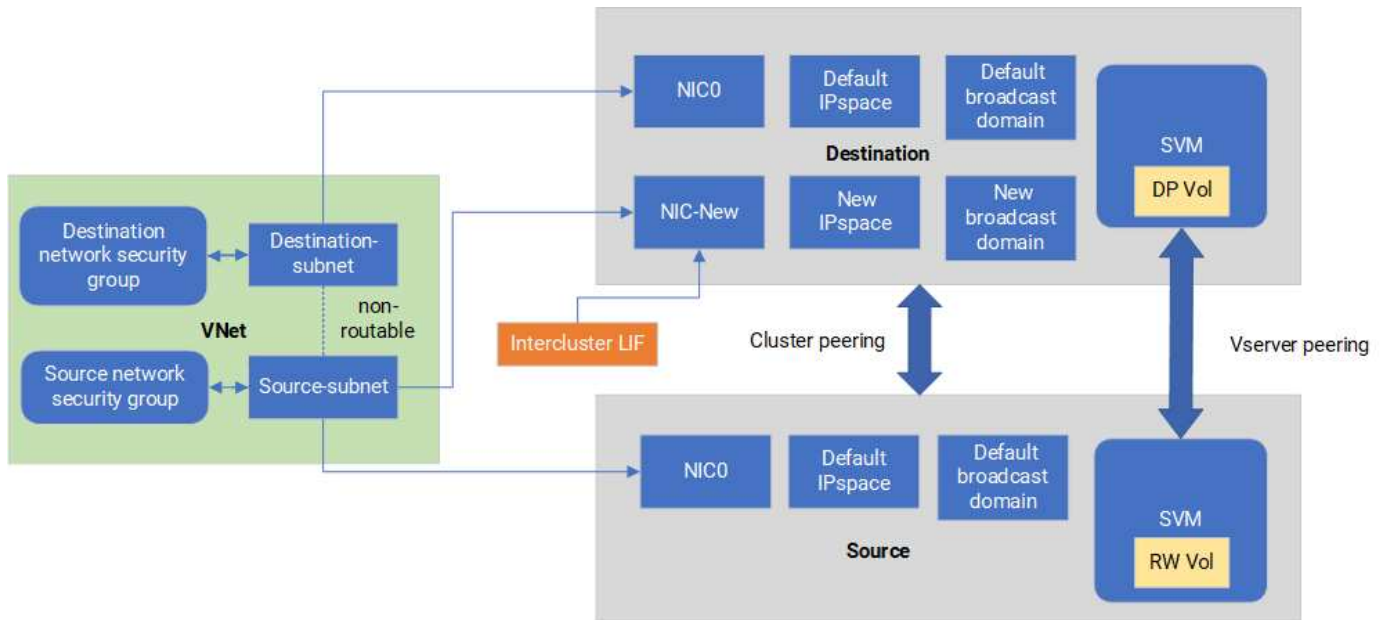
NIC0

Default IPspace

Default broadcast domain

Destination

SVM

DP Vol

NIC-New

New IPspace

New broadcast domain

Destination network security group

Destination-subnet

non-routable

VNet

Source network security group

Source-subnet

Intercluster LIF

Cluster peering

Vserver peering

NIC0

Default IPspace

Default broadcast domain

Source

SVM

RW Vol